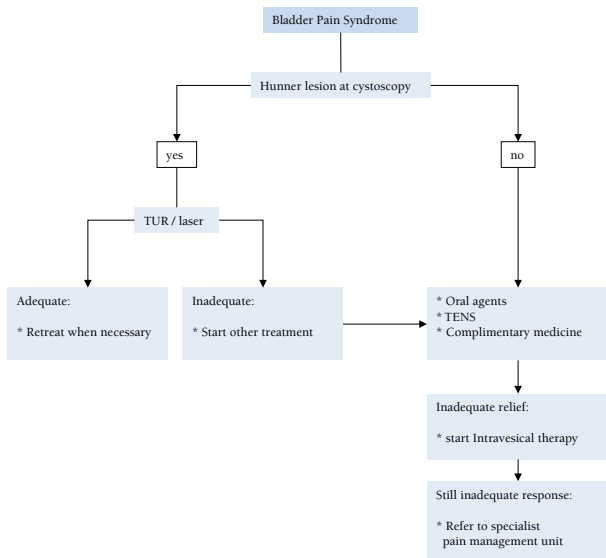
Bladder Pain Syndrome

Hunner lesion at cystoscopy

yes

no

TUR / laser

Adequate:

* Retreat when necessary

Inadequate:

* Start other treatment

* Oral agents
* TENS
* Complimentary medicine

Inadequate relief:

* start Intravesical therapy

Still inadequate response:

* Refer to specialist pain management unit